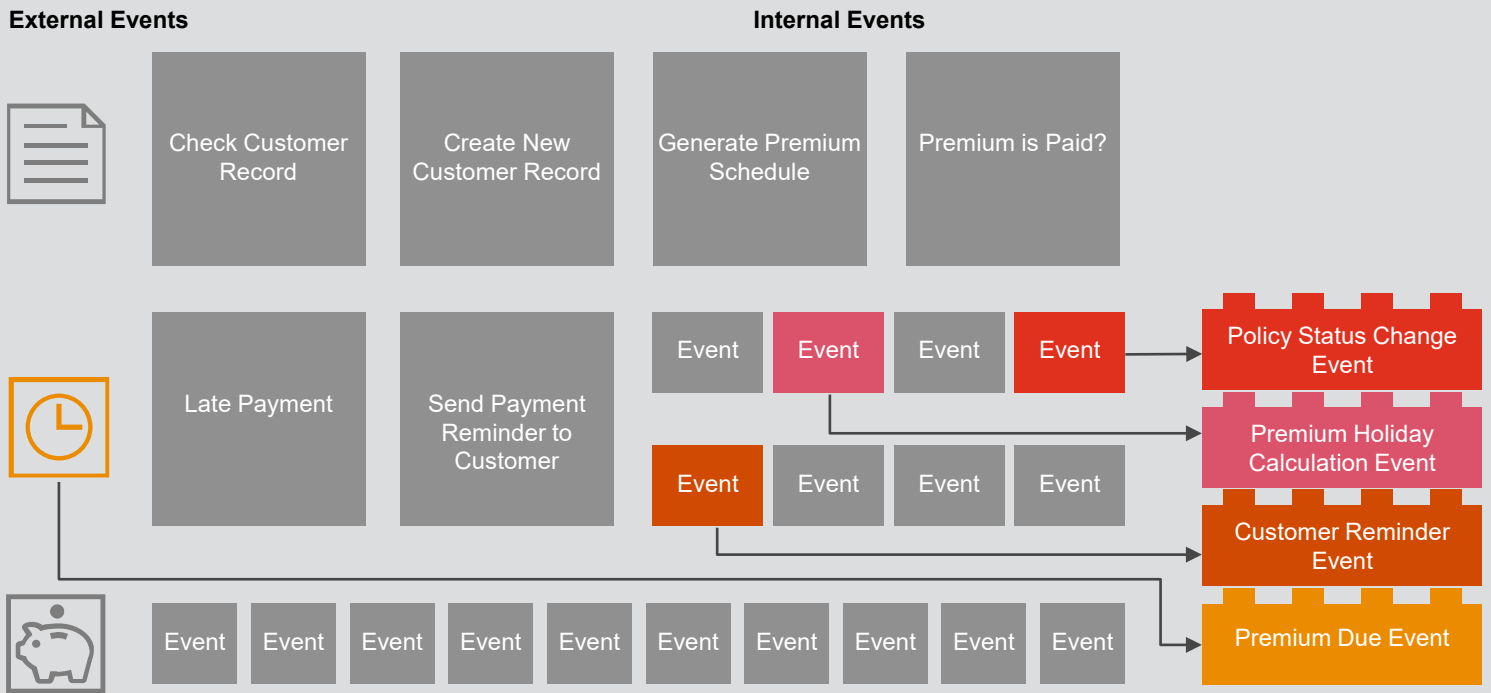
External Events

Internal Events

Check Customer Record

Create New Customer Record

Generate Premium Schedule

Premium is Paid?

Late Payment

Send Payment Reminder to Customer

Event

Event

Event

Event

Policy Status Change Event

Premium Holiday Calculation Event

Event

Event

Event

Event

Customer Reminder Event

Event

Event

Event

Event

Event

Event

Event

Event

Event

Event

Premium Due Event